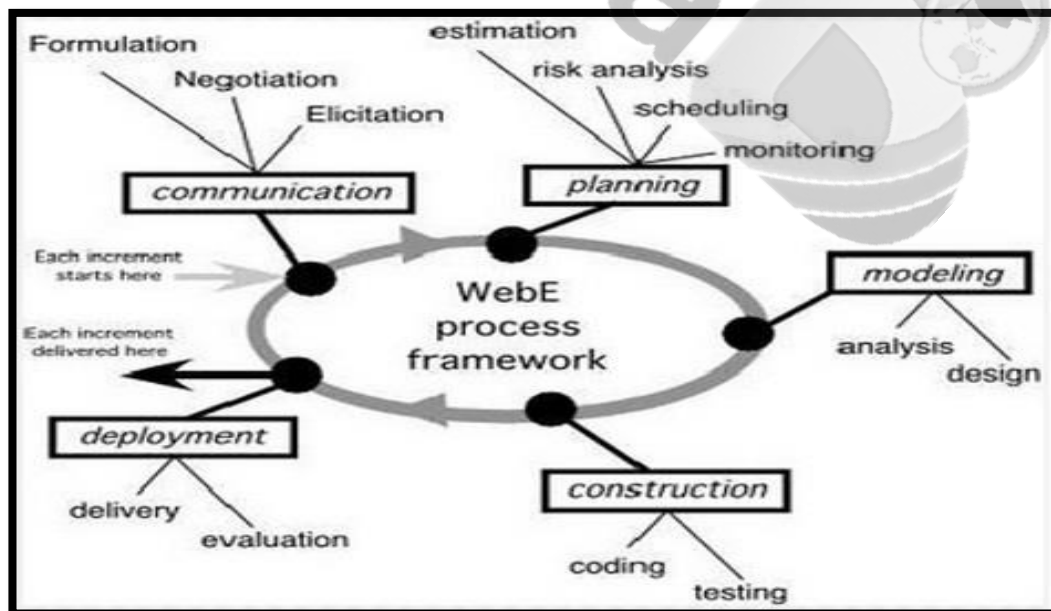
Formulation
Negotiation
Elicitation
communication

estimation
risk analysis
scheduling
monitoring
planning

Each increment starts here

WebE process framework

modeling
analysis
design

Each increment delivered here

deployment
delivery
evaluation

construction
coding
testing